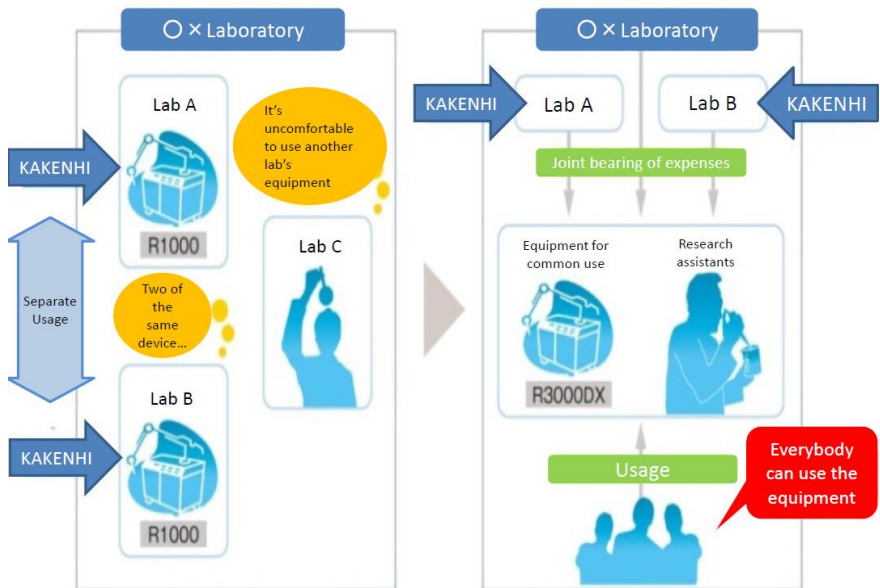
○ × Laboratory

KAKENHI

Lab A

R1000

It's uncomfortable to use another lab's equipment

Lab C

Separate Usage

Two of the same device...

KAKENHI

Lab B

R1000

○ × Laboratory

KAKENHI

Lab A

Lab B

KAKENHI

Joint bearing of expenses

Equipment for common use

R3000DX

Research assistants

Usage

Everybody can use the equipment